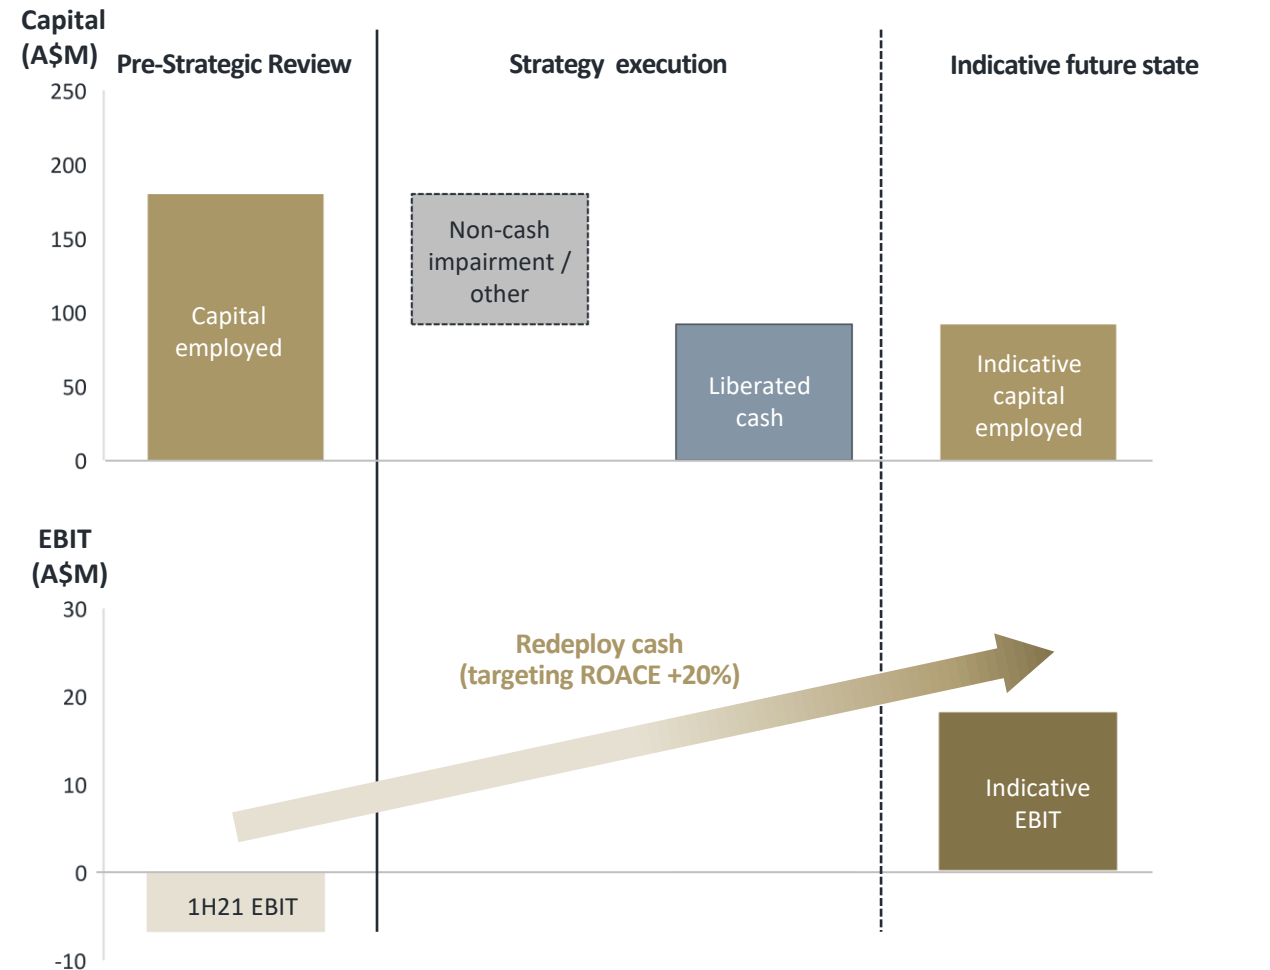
Capital (A$M)

Pre-Strategic Review

Strategy execution

Indicative future state

250

200

150

100

50

0

Capital employed

Non-cash impairment / other

Liberated cash

Indicative capital employed

EBIT (A$M)

30

20

10

0

-10

Redeploy cash (targeting ROACE +20%)

Indicative EBIT

1H21 EBIT